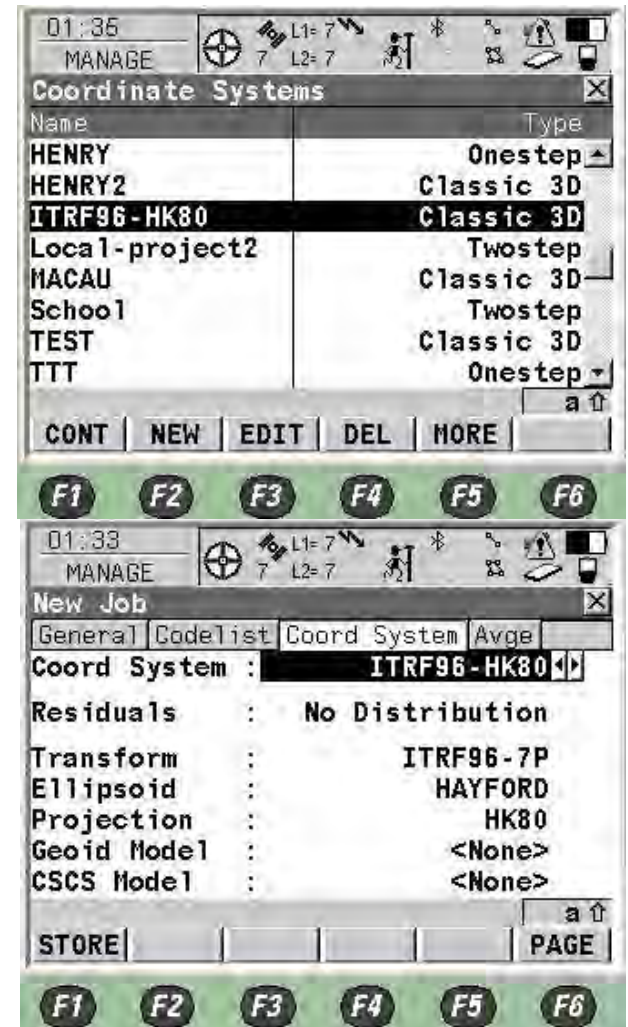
01:35
MANAGE
7 L1=7 L2=7
Coordinate Systems

| Name | Type |
|---|---|
| HENRY | Onestep |
| HENRY2 | Classic 3D |
| ITRF96-HK80 | Classic 3D |
| Local-project2 | Twostep |
| MACAU | Classic 3D |
| School | Twostep |
| TEST | Classic 3D |
| TTT | Onestep |

a ⇧
CONT NEW EDIT DEL MORE

F1 F2 F3 F4 F5 F6

01:33
MANAGE
7 L1=7 L2=7
New Job
General Codelist Coord System Avge
Coord System : ITRF96-HK80
Residuals : No Distribution
Transform : ITRF96-7P
Ellipsoid : HAYFORD
Projection : HK80
Geoid Model : <None>
CSCS Model : <None>
a ⇧
STORE PAGE

F1 F2 F3 F4 F5 F6